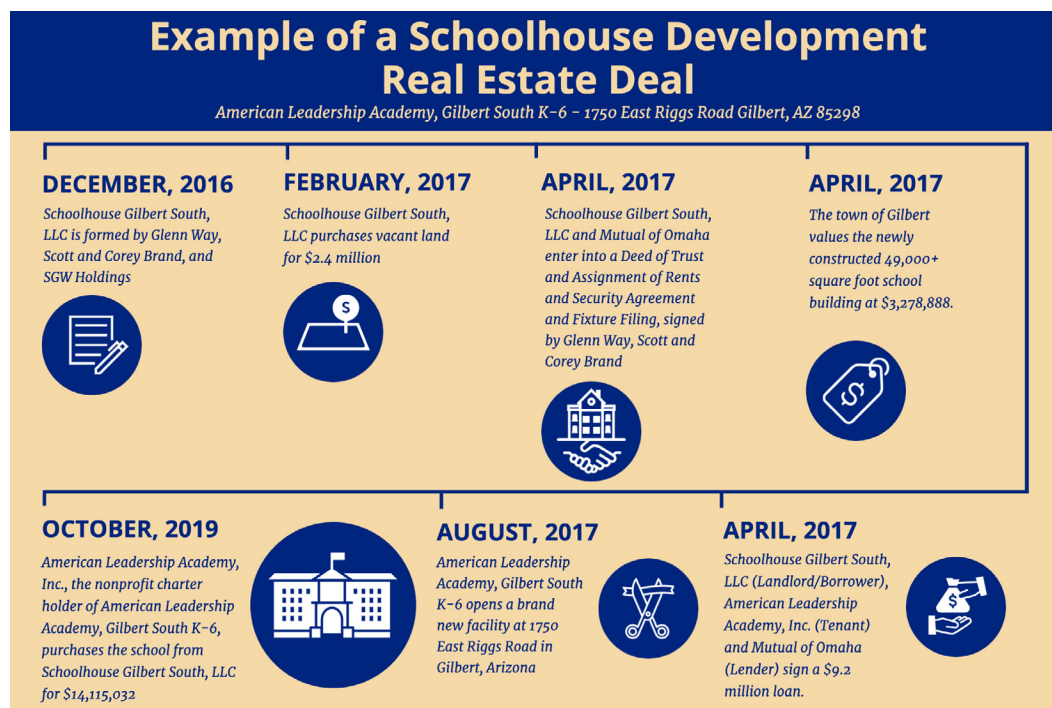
Example of a Schoolhouse Development Real Estate Deal

American Leadership Academy, Gilbert South K-6 - 1750 East Riggs Road Gilbert, AZ 85298

DECEMBER, 2016

Schoolhouse Gilbert South, LLC is formed by Glenn Way, Scott and Corey Brand, and SGW Holdings

FEBRUARY, 2017

Schoolhouse Gilbert South, LLC purchases vacant land for $2.4 million

APRIL, 2017

Schoolhouse Gilbert South, LLC and Mutual of Omaha enter into a Deed of Trust and Assignment of Rents and Security Agreement and Fixture Filing, signed by Glenn Way, Scott and Corey Brand

APRIL, 2017

The town of Gilbert values the newly constructed 49,000+ square foot school building at $3,278,888.

OCTOBER, 2019

American Leadership Academy, Inc., the nonprofit charter holder of American Leadership Academy, Gilbert South K-6, purchases the school from Schoolhouse Gilbert South, LLC for $14,115,032

AUGUST, 2017

American Leadership Academy, Gilbert South K-6 opens a brand new facility at 1750 East Riggs Road in Gilbert, Arizona

APRIL, 2017

Schoolhouse Gilbert South, LLC (Landlord/Borrower), American Leadership Academy, Inc. (Tenant) and Mutual of Omaha (Lender) sign a $9.2 million loan.